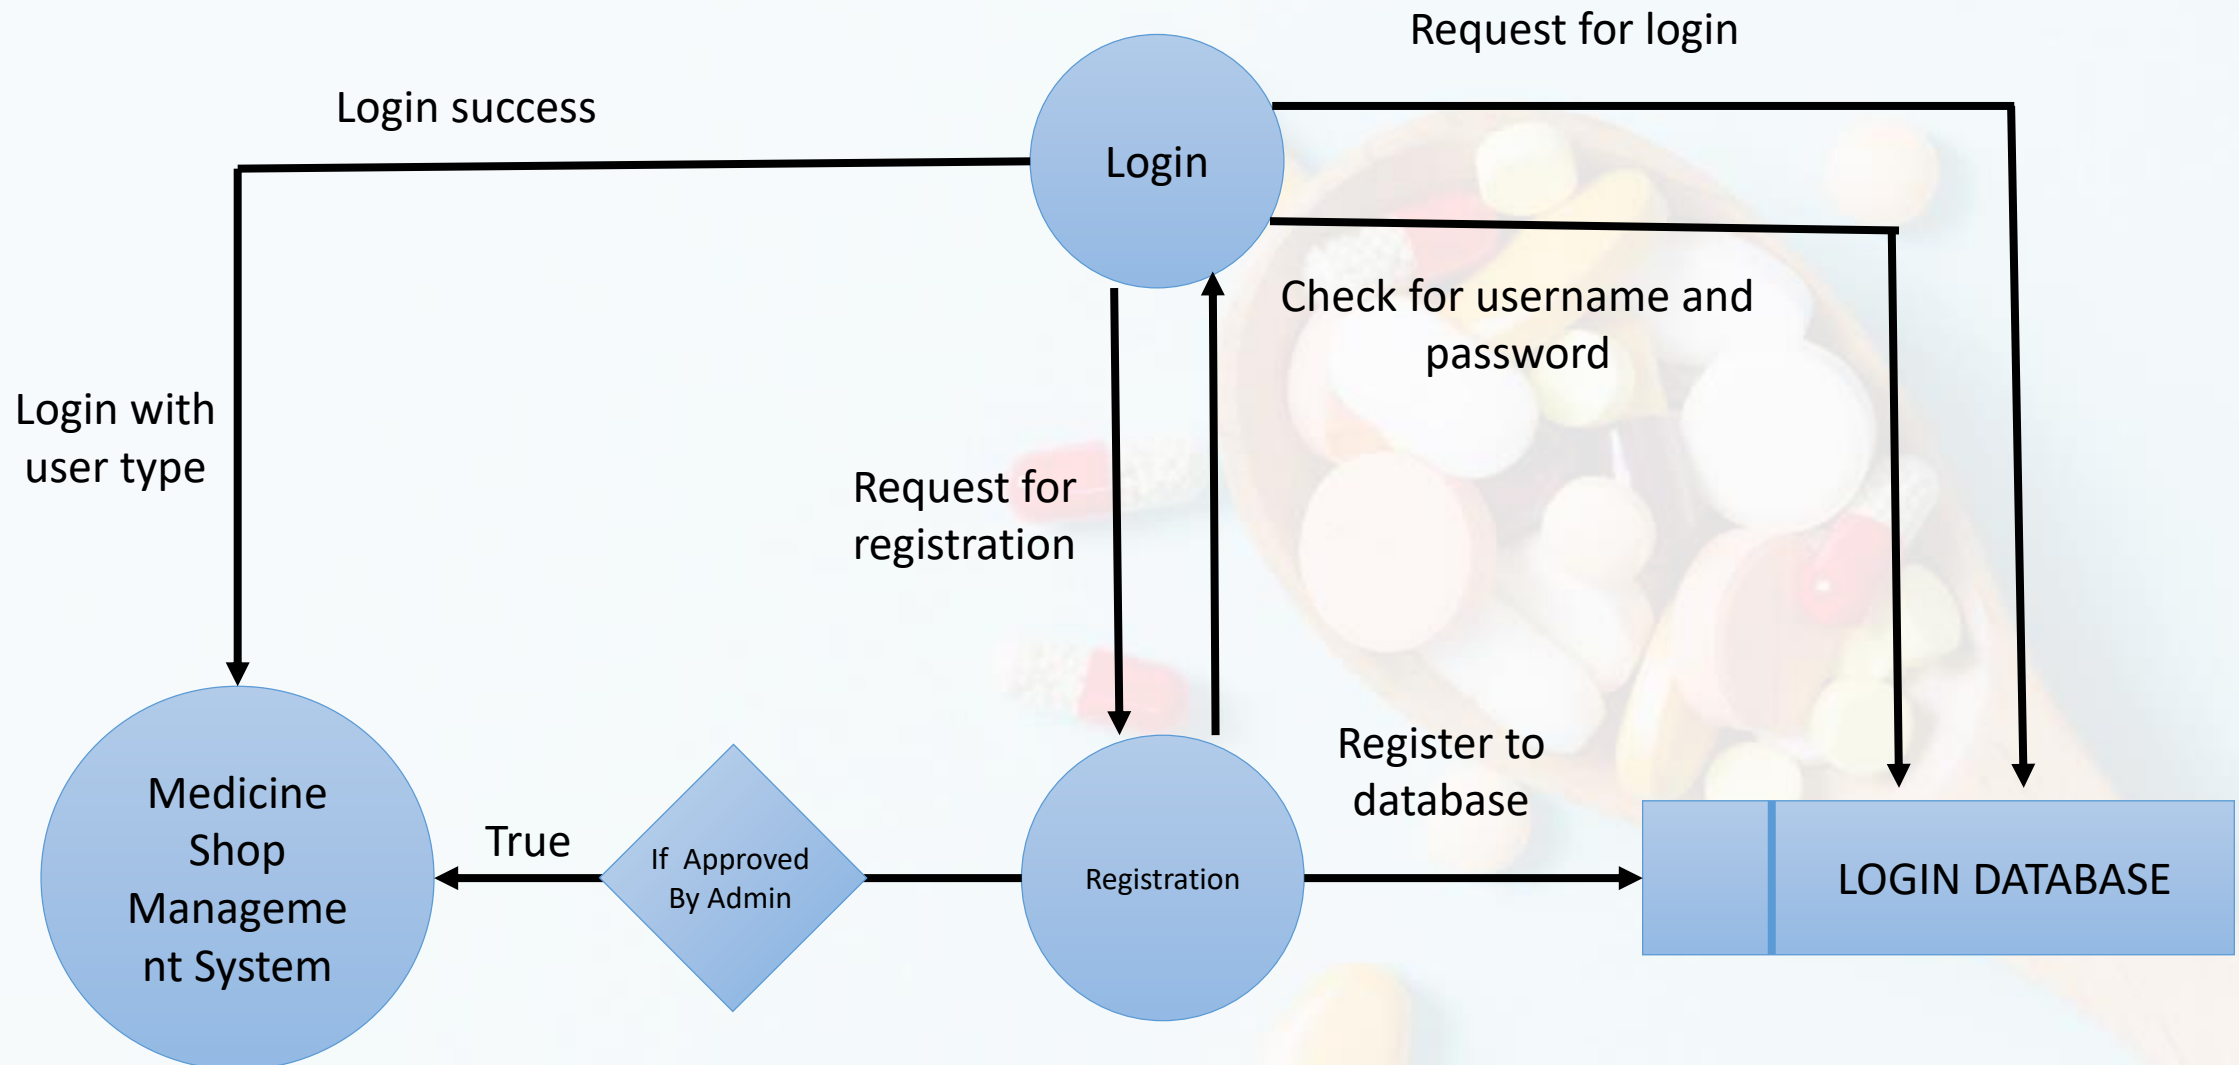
Request for login

Login success

Login

Check for username and password

Login with user type

Request for registration

Register to database

Medicine Shop Manageme nt System

True

If Approved By Admin

Registration

LOGIN DATABASE